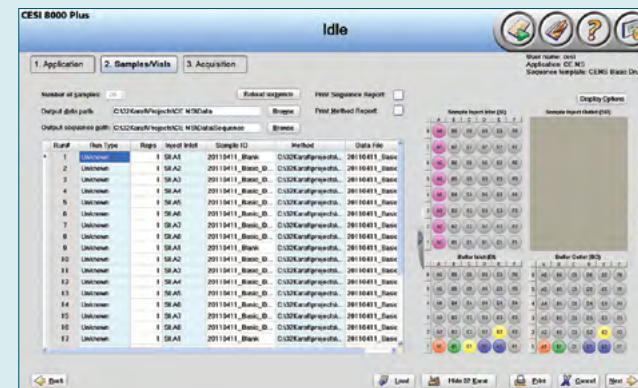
CESI 8000 Plus

Idle

1. Application | 2. Samples/Vials | 3. Acquisition

User name: cesi
Application: CE-MS
Sequence template: CEMS Basic Dr

Number of samples: 28
Reload sequence
Print Sequence Report
Output data path: C:\32Karat\Projects\CE MS\Data
Browse
Print Method Report
Output sequence path: C:\32Karat\Projects\CE MS\Data\Sequence
Browse

Display Options

Sample Inlet Inlet (SI)
Sample Inlet Outlet (SO)

| Run# | Run Type | Reps | Inject Inlet | Sample ID | Method | Data File |
|---|---|---|---|---|---|---|
| 1 | Unknown | 1 | SI:A1 | 20110411_Blank | C:\32Karat\projects... | 20110411_Basic |
| 2 | Unknown | 1 | SI:A2 | 20110411_Basic_D... | C:\32Karat\projects... | 20110411_Basic |
| 3 | Unknown | 1 | SI:A3 | 20110411_Basic_D... | C:\32Karat\projects... | 20110411_Basic |
| 4 | Unknown | 1 | SI:A4 | 20110411_Basic_D... | C:\32Karat\projects... | 20110411_Basic |
| 5 | Unknown | 1 | SI:A5 | 20110411_Basic_D... | C:\32Karat\projects... | 20110411_Basic |
| 6 | Unknown | 1 | SI:A6 | 20110411_Basic_D... | C:\32Karat\projects... | 20110411_Basic |
| 7 | Unknown | 1 | SI:A7 | 20110411_Basic_D... | C:\32Karat\projects... | 20110411_Basic |
| 8 | Unknown | 1 | SI:A8 | 20110411_Basic_D... | C:\32Karat\projects... | 20110411_Basic |
| 9 | Unknown | 1 | SI:A1 | 20110411_Blank | C:\32Karat\projects... | 20110411_Basic |
| 10 | Unknown | 1 | SI:A2 | 20110411_Basic_D... | C:\32Karat\projects... | 20110411_Basic |
| 11 | Unknown | 1 | SI:A3 | 20110411_Basic_D... | C:\32Karat\projects... | 20110411_Basic |
| 12 | Unknown | 1 | SI:A4 | 20110411_Basic_D... | C:\32Karat\projects... | 20110411_Basic |
| 13 | Unknown | 1 | SI:A5 | 20110411_Basic_D... | C:\32Karat\projects... | 20110411_Basic |
| 14 | Unknown | 1 | SI:A6 | 20110411_Basic_D... | C:\32Karat\projects... | 20110411_Basic |
| 15 | Unknown | 1 | SI:A7 | 20110411_Basic_D... | C:\32Karat\projects... | 20110411_Basic |
| 16 | Unknown | 1 | SI:A8 | 20110411_Basic_D... | C:\32Karat\projects... | 20110411_Basic |
| 17 | Unknown | 1 | SI:A1 | 20110411_Blank | C:\32Karat\projects... | 20110411_Basic |

Buffer Inlet (BI)
Buffer Outlet (BO)

Back | Load | Hide 32 Karat | Print | Cancel | Next